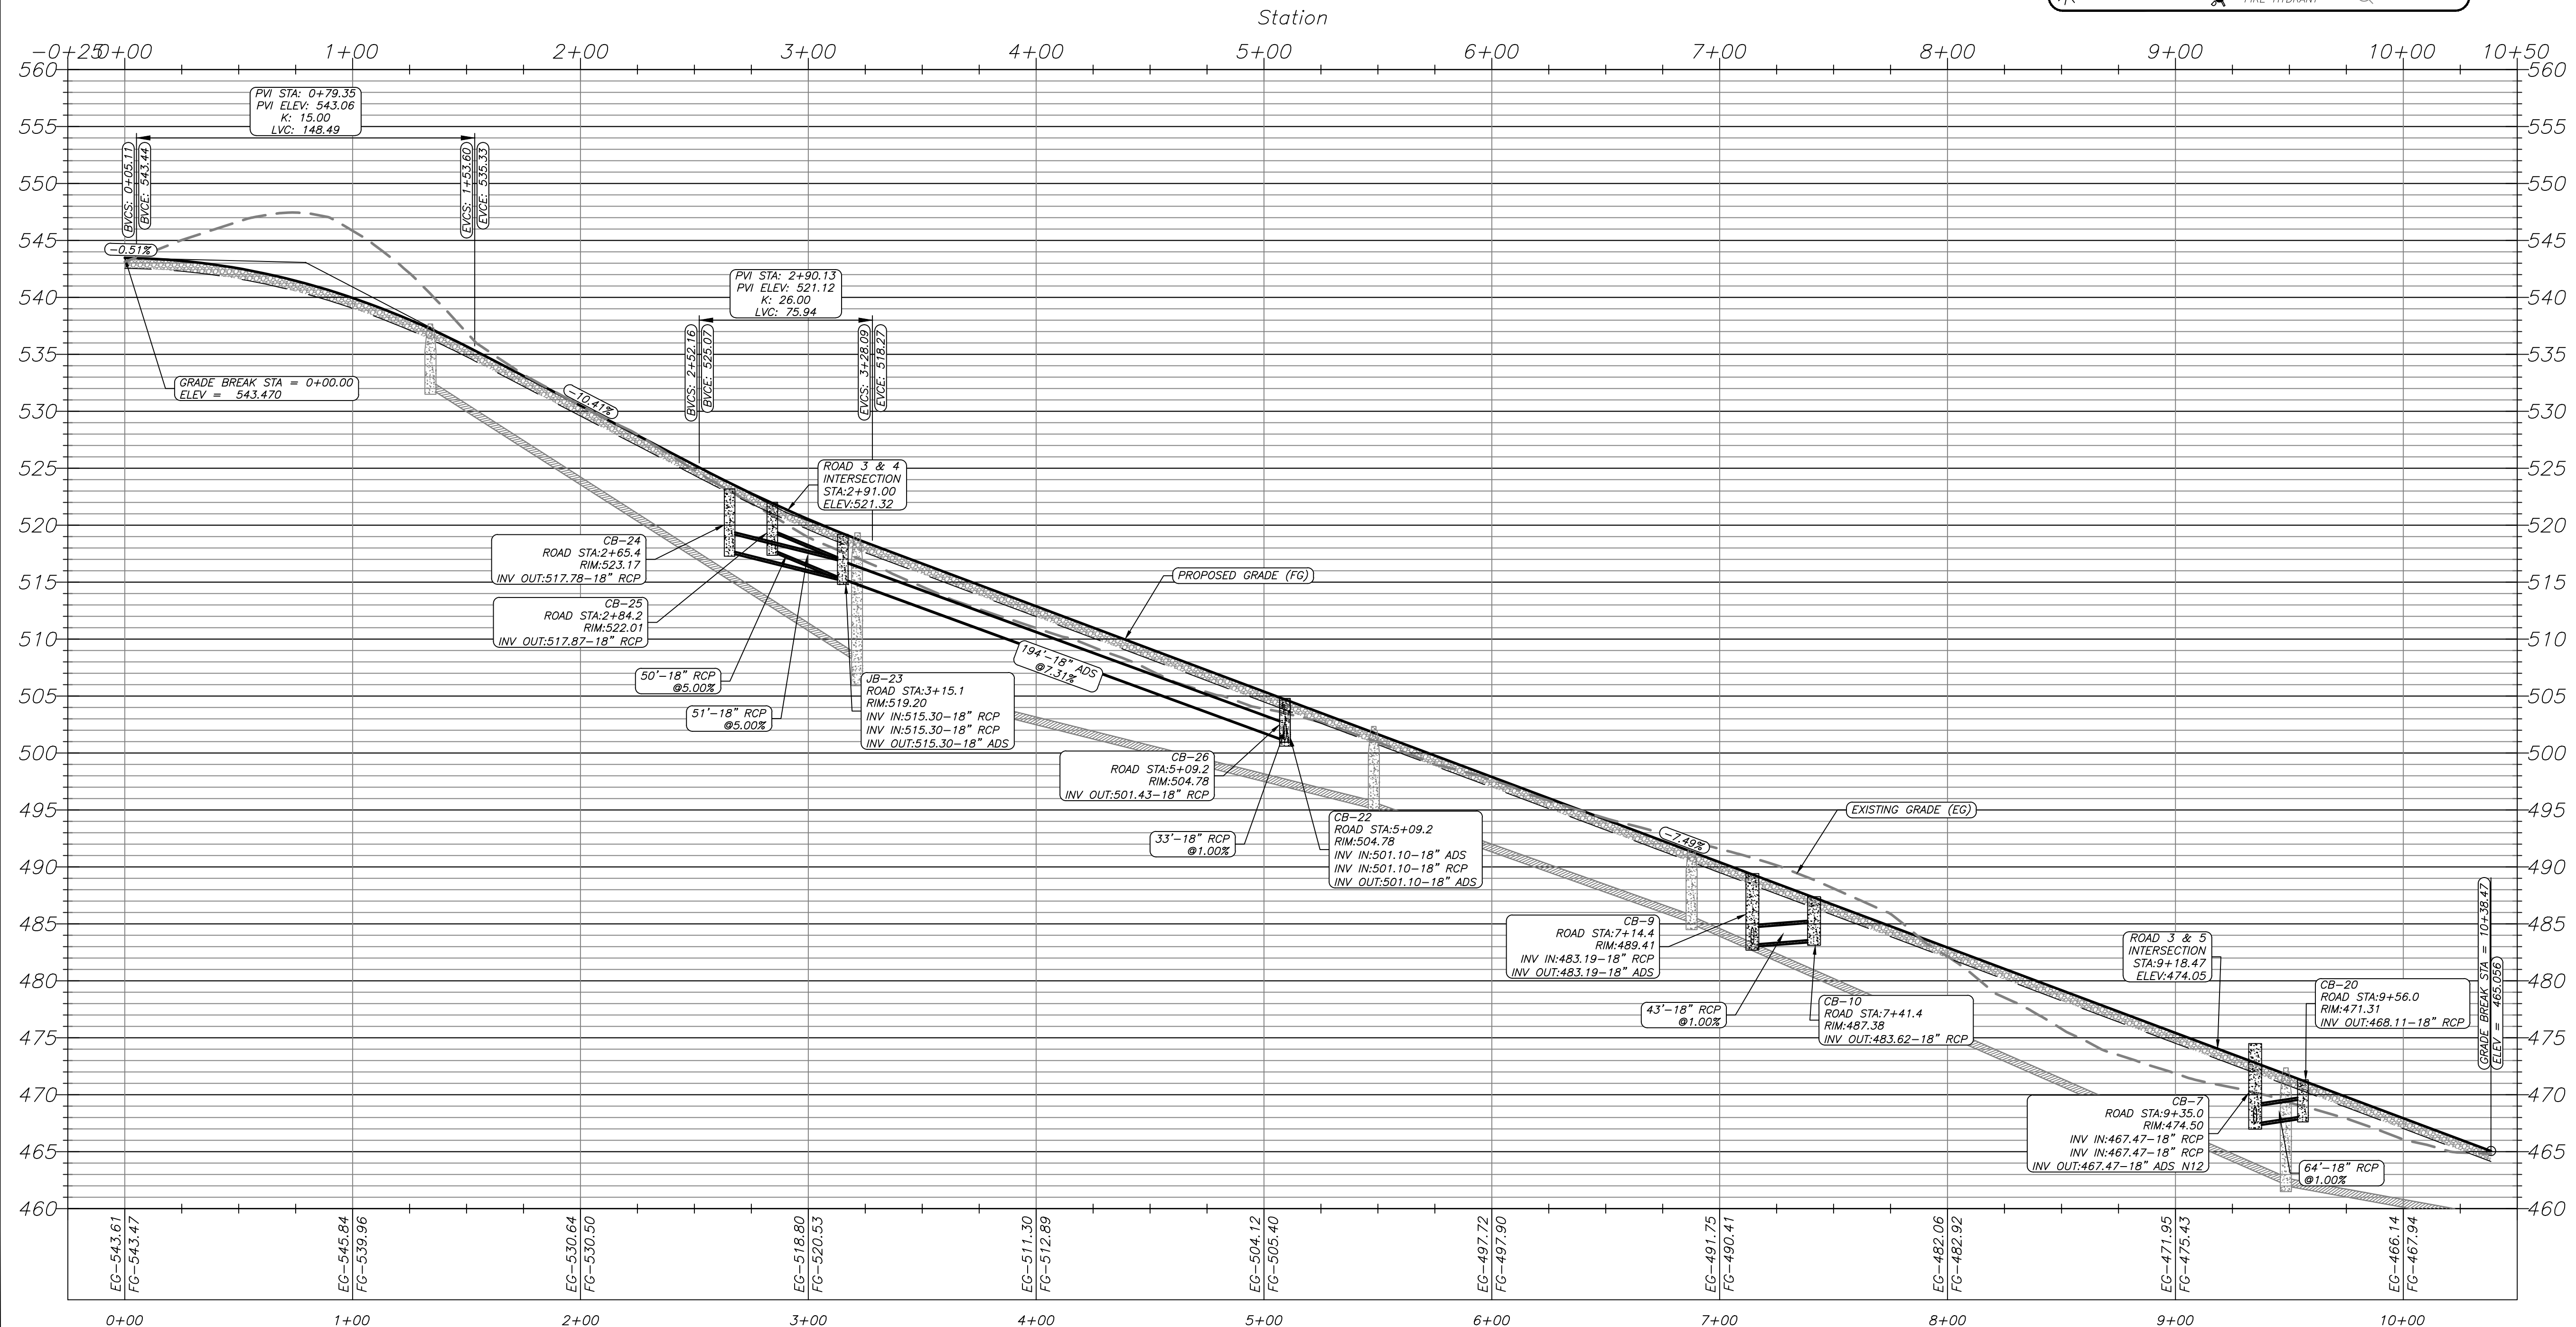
FIRE HYDRANT

Station

−0+25 0+00 1+00 2+00 3+00 4+00 5+00 6+00 7+00 8+00 9+00 10+00 10+50

560 555 550 545 540 535 530 525 520 515 510 505 500 495 490 485 480 475 470 465 460

PVI STA: 0+79.35
PVI ELEV: 543.06
K: 15.00
LVC: 148.49

BVCS: 0+05.11
BVCE: 543.44

EVCS: 1+53.60
EVCE: 535.33

−0.51%

GRADE BREAK STA = 0+00.00
ELEV = 543.470

−10.41%

PVI STA: 2+90.13
PVI ELEV: 521.12
K: 26.00
LVC: 75.94

BVCS: 2+52.16
BVCE: 525.07

EVCS: 3+28.09
EVCE: 518.27

ROAD 3 & 4
INTERSECTION
STA:2+91.00
ELEV:521.32

CB−24
ROAD STA:2+65.4
RIM:523.17
INV OUT:517.78−18" RCP

CB−25
ROAD STA:2+84.2
RIM:522.01
INV OUT:517.87−18" RCP

PROPOSED GRADE (FG)

50'−18" RCP
@5.00%

51'−18" RCP
@5.00%

194'−18" ADS
@7.31%

JB−23
ROAD STA:3+15.1
RIM:519.20
INV IN:515.30−18" RCP
INV IN:515.30−18" RCP
INV OUT:515.30−18" ADS

CB−26
ROAD STA:5+09.2
RIM:504.78
INV OUT:501.43−18" RCP

33'−18" RCP
@1.00%

CB−22
ROAD STA:5+09.2
RIM:504.78
INV IN:501.10−18" ADS
INV IN:501.10−18" RCP
INV OUT:501.10−18" ADS

EXISTING GRADE (EG)

−7.49%

CB−9
ROAD STA:7+14.4
RIM:489.41
INV IN:483.19−18" RCP
INV OUT:483.19−18" ADS

43'−18" RCP
@1.00%

CB−10
ROAD STA:7+41.4
RIM:487.38
INV OUT:483.62−18" RCP

ROAD 3 & 5
INTERSECTION
STA:9+18.47
ELEV:474.05

CB−20
ROAD STA:9+56.0
RIM:471.31
INV OUT:468.11−18" RCP

GRADE BREAK STA = 10+38.47
ELEV = 465.056

CB−7
ROAD STA:9+35.0
RIM:474.50
INV IN:467.47−18" RCP
INV IN:467.47−18" RCP
INV OUT:467.47−18" ADS N12

64'−18" RCP
@1.00%

EG−543.61 FG−543.47
EG−545.84 FG−539.96
EG−530.64 FG−530.50
EG−518.80 FG−520.53
EG−511.30 FG−512.89
EG−504.12 FG−505.40
EG−497.72 FG−497.90
EG−491.75 FG−490.41
EG−482.06 FG−482.92
EG−471.95 FG−475.43
EG−466.14 FG−467.94

0+00 1+00 2+00 3+00 4+00 5+00 6+00 7+00 8+00 9+00 10+00